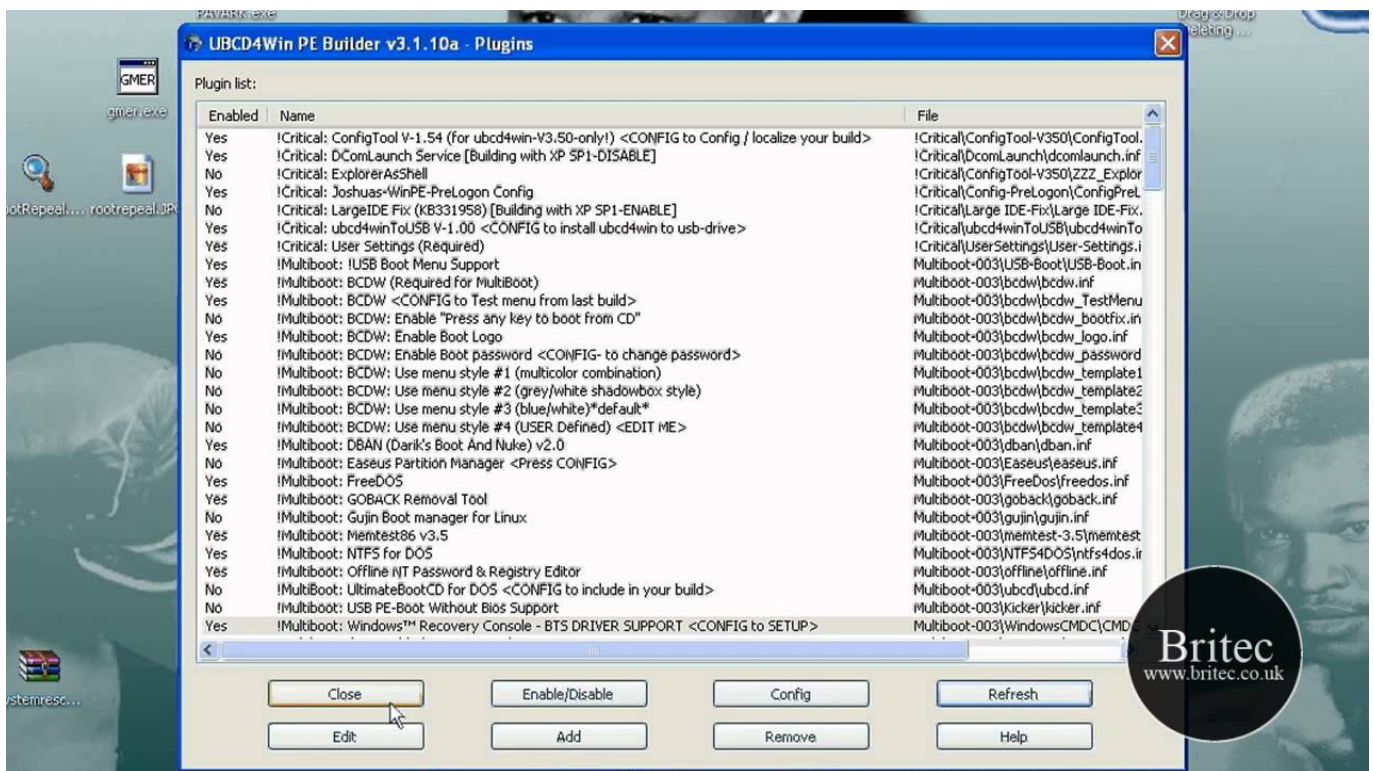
PAVARK.exe

UBCD4Win PE Builder v3.1.10a - Plugins

Drag & Drop
eleting ...

GMER
gmer.exe

otRepeal.... rootrepeal.JP

ystemresc...

Plugin list:

| Enabled | Name | File |
|---|---|---|
| Yes | !Critical: ConfigTool V-1.54 (for ubcd4win-V3.50-only!) <CONFIG to Config / localize your build> | !Critical\ConfigTool-V350\ConfigTool. |
| Yes | !Critical: DComLaunch Service [Building with XP SP1-DISABLE] | !Critical\DcomLaunch\dcomlaunch.inf |
| No | !Critical: ExplorerAsShell | !Critical\ConfigTool-V350\ZZZ_Explor |
| Yes | !Critical: Joshuas-WinPE-PreLogon Config | !Critical\Config-PreLogon\ConfigPreL |
| No | !Critical: LargeIDE Fix (KB331958) [Building with XP SP1-ENABLE] | !Critical\Large IDE-Fix\Large IDE-Fix. |
| Yes | !Critical: ubcd4winToUSB V-1.00 <CONFIG to install ubcd4win to usb-drive> | !Critical\ubcd4winToUSB\ubcd4winTo |
| Yes | !Critical: User Settings (Required) | !Critical\UserSettings\User-Settings.i |
| Yes | !Multiboot: !USB Boot Menu Support | Multiboot-003\USB-Boot\USB-Boot.in |
| Yes | !Multiboot: BCDW (Required for MultiBoot) | Multiboot-003\bcdw\bcdw.inf |
| Yes | !Multiboot: BCDW <CONFIG to Test menu from last build> | Multiboot-003\bcdw\bcdw_TestMenu |
| No | !Multiboot: BCDW: Enable "Press any key to boot from CD" | Multiboot-003\bcdw\bcdw_bootfix.in |
| Yes | !Multiboot: BCDW: Enable Boot Logo | Multiboot-003\bcdw\bcdw_logo.inf |
| No | !Multiboot: BCDW: Enable Boot password <CONFIG- to change password> | Multiboot-003\bcdw\bcdw_password |
| No | !Multiboot: BCDW: Use menu style #1 (multicolor combination) | Multiboot-003\bcdw\bcdw_template1 |
| No | !Multiboot: BCDW: Use menu style #2 (grey/white shadowbox style) | Multiboot-003\bcdw\bcdw_template2 |
| No | !Multiboot: BCDW: Use menu style #3 (blue/white)*default* | Multiboot-003\bcdw\bcdw_template3 |
| No | !Multiboot: BCDW: Use menu style #4 (USER Defined) <EDIT ME> | Multiboot-003\bcdw\bcdw_template4 |
| Yes | !Multiboot: DBAN (Darik's Boot And Nuke) v2.0 | Multiboot-003\dban\dban.inf |
| No | !Multiboot: Easeus Partition Manager <Press CONFIG> | Multiboot-003\Easeus\easeus.inf |
| Yes | !Multiboot: FreeDOS | Multiboot-003\FreeDos\freedos.inf |
| Yes | !Multiboot: GOBACK Removal Tool | Multiboot-003\goback\goback.inf |
| No | !Multiboot: Gujin Boot manager for Linux | Multiboot-003\gujin\gujin.inf |
| Yes | !Multiboot: Memtest86 v3.5 | Multiboot-003\memtest-3.5\memtest |
| Yes | !Multiboot: NTFS for DOS | Multiboot-003\NTFS4DOS\ntfs4dos.i |
| Yes | !Multiboot: Offline NT Password & Registry Editor | Multiboot-003\offline\offline.inf |
| No | !Multiboot: UltimateBootCD for DOS <CONFIG to include in your build> | Multiboot-003\ubcd\ubcd.inf |
| No | !Multiboot: USB PE-Boot Without Bios Support | Multiboot-003\Kicker\kicker.inf |
| Yes | !Multiboot: Windows™ Recovery Console - BTS DRIVER SUPPORT <CONFIG to SETUP> | Multiboot-003\WindowsCMDC\CMDC |

Close
Enable/Disable
Config
Refresh
Edit
Add
Remove
Help

Britec
www.britec.co.uk